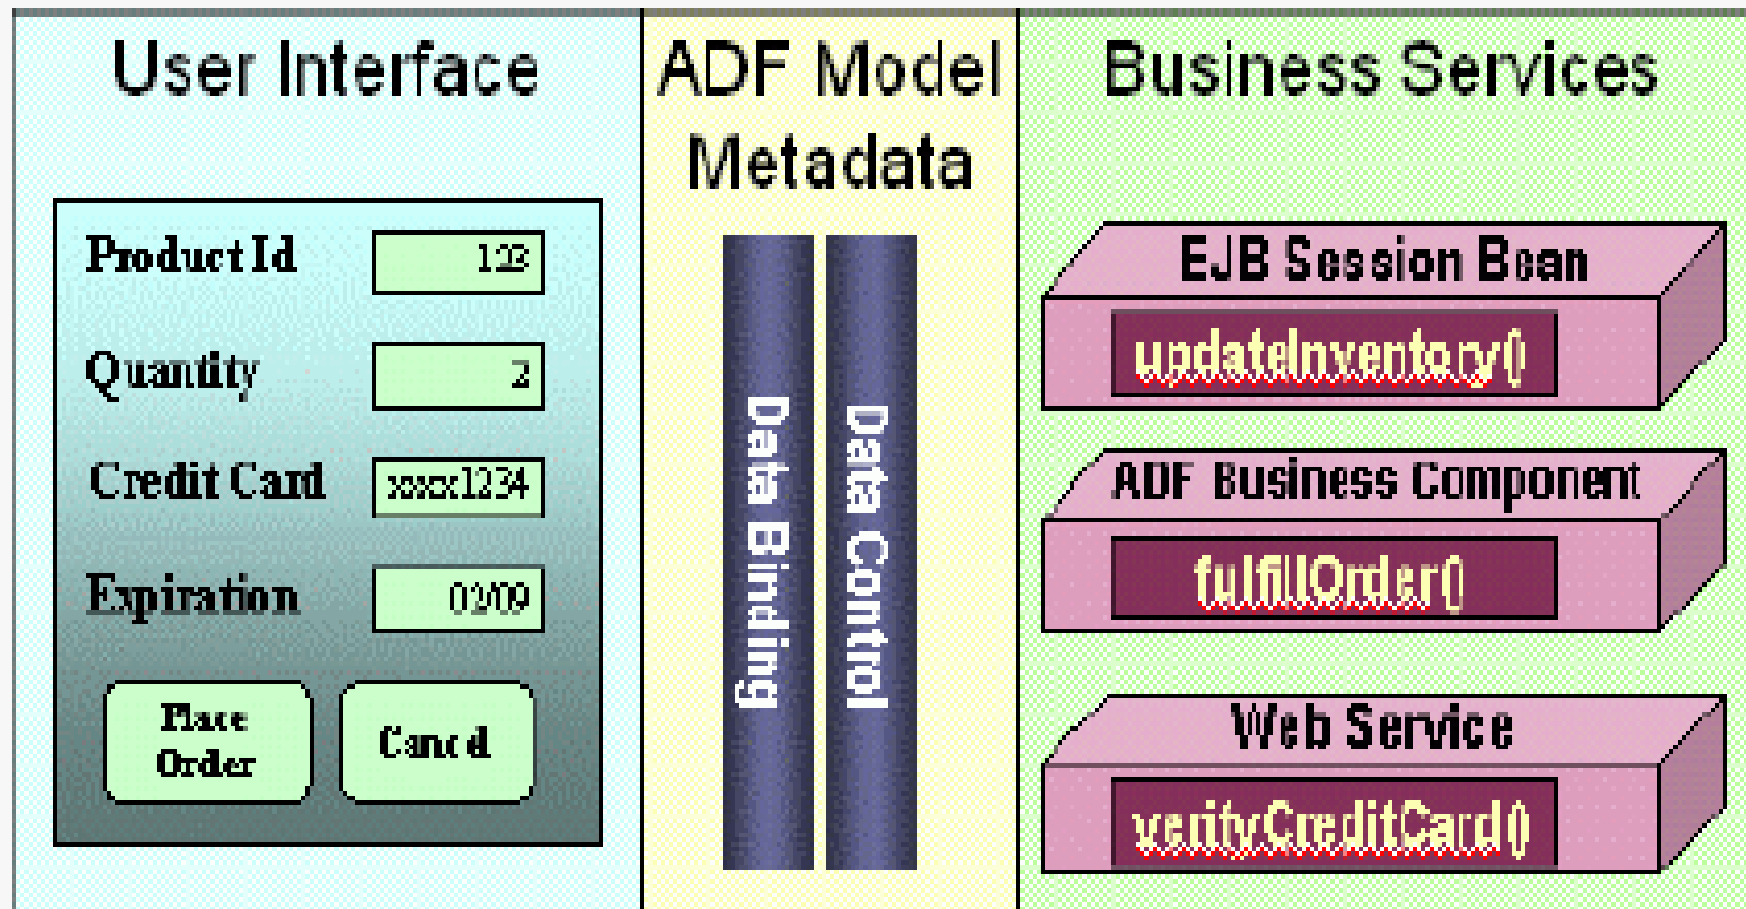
User Interface

Product Id 123

Quantity 2

Credit Card xxxx1234

Expiration 02/09

Place Order

Cancel

ADF Model Metadata

Data Binding

Data Control

Business Services

EJB Session Bean

updateInventory()

ADF Business Component

fulfillOrder()

Web Service

verifyCreditCard()